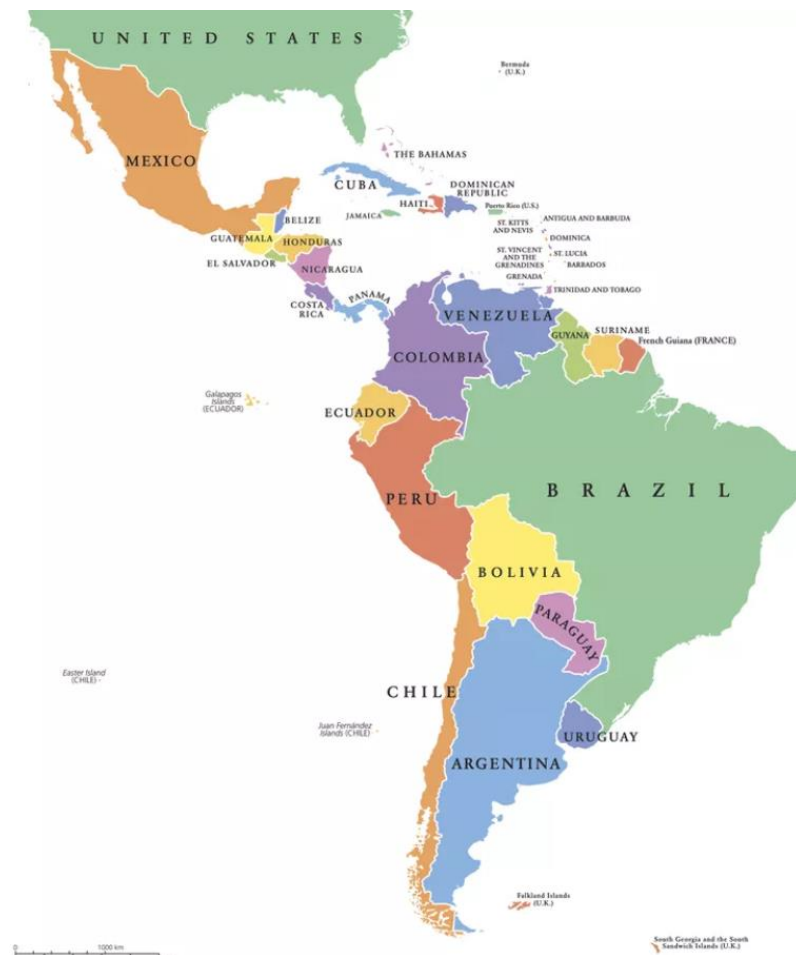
UNITED STATES

Bermuda (U.K.)

MEXICO

THE BAHAMAS

CUBA

DOMINICAN REPUBLIC

HAITI

Puerto Rico (U.S.)

JAMAICA

ST. KITTS AND NEVIS

ANTIGUA AND BARBUDA

DOMINICA

BELIZE

GUATEMALA

HONDURAS

ST. VINCENT AND THE GRENADINES

ST. LUCIA

BARBADOS

EL SALVADOR

NICARAGUA

GRENADA

TRINIDAD AND TOBAGO

COSTA RICA

PANAMA

VENEZUELA

GUYANA

SURINAME

French Guiana (FRANCE)

COLOMBIA

Galapagos Islands (ECUADOR)

ECUADOR

BRAZIL

PERU

BOLIVIA

PARAGUAY

Easter Island (CHILE)

CHILE

Juan Fernández Islands (CHILE)

URUGUAY

ARGENTINA

Falkland Islands (U.K.)

South Georgia and the South Sandwich Islands (U.K.)

0

1000 km